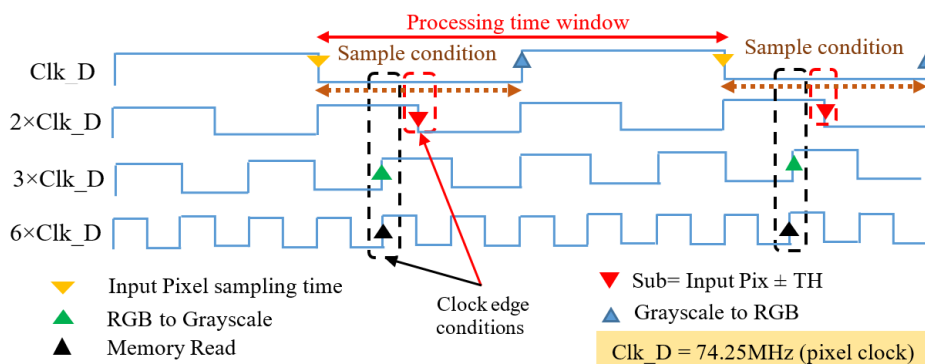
Processing time window

Sample condition

Sample condition

Clk_D

2×Clk_D

3×Clk_D

6×Clk_D

Input Pixel sampling time

RGB to Grayscale

Memory Read

Clock edge conditions

Sub= Input Pix ± TH

Grayscale to RGB

Clk_D = 74.25MHz (pixel clock)